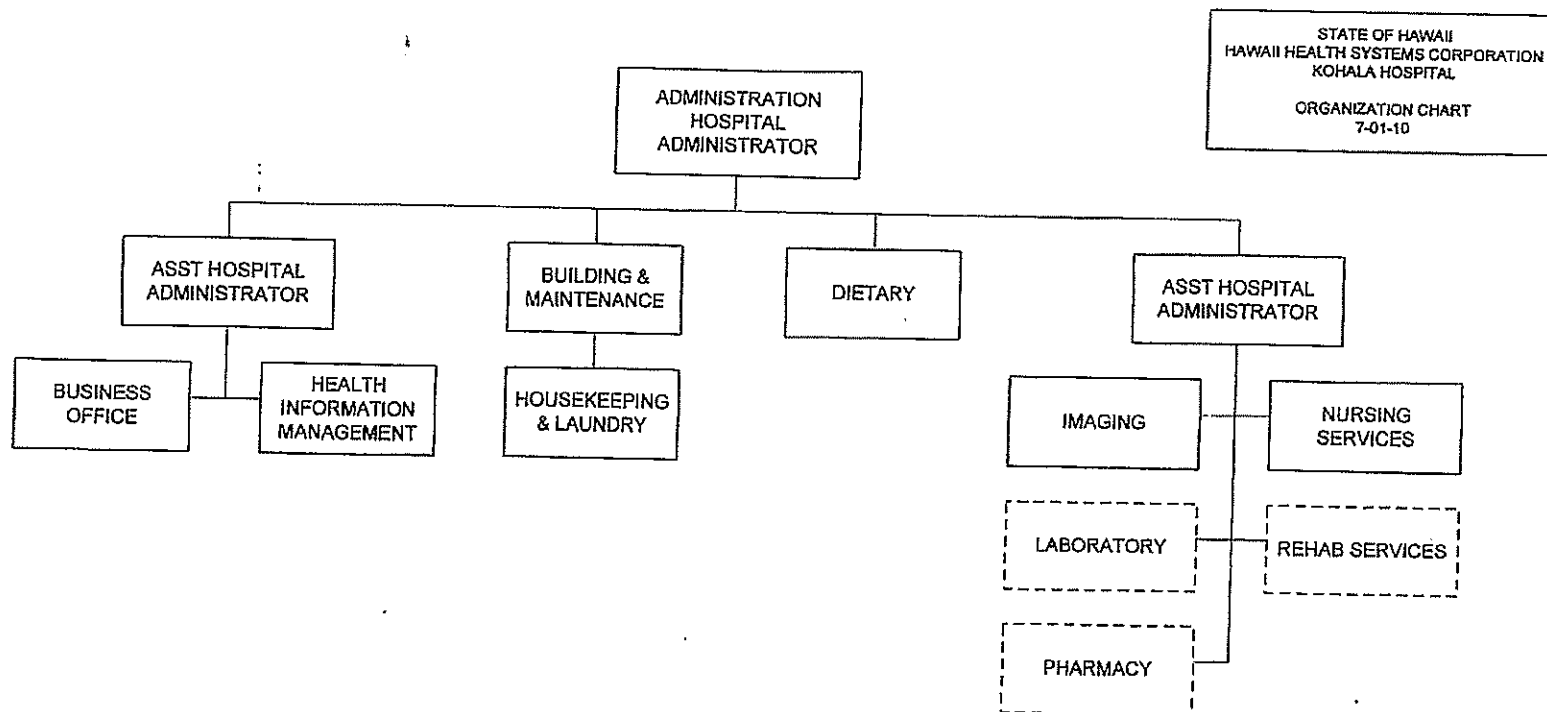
STATE OF HAWAII
HAWAII HEALTH SYSTEMS CORPORATION
KOHALA HOSPITAL

ORGANIZATION CHART
7-01-10

ADMINISTRATION
HOSPITAL
ADMINISTRATOR

ASST HOSPITAL ADMINISTRATOR

BUILDING & MAINTENANCE

DIETARY

ASST HOSPITAL ADMINISTRATOR

BUSINESS OFFICE

HEALTH INFORMATION MANAGEMENT

HOUSEKEEPING & LAUNDRY

IMAGING

NURSING SERVICES

LABORATORY

REHAB SERVICES

PHARMACY